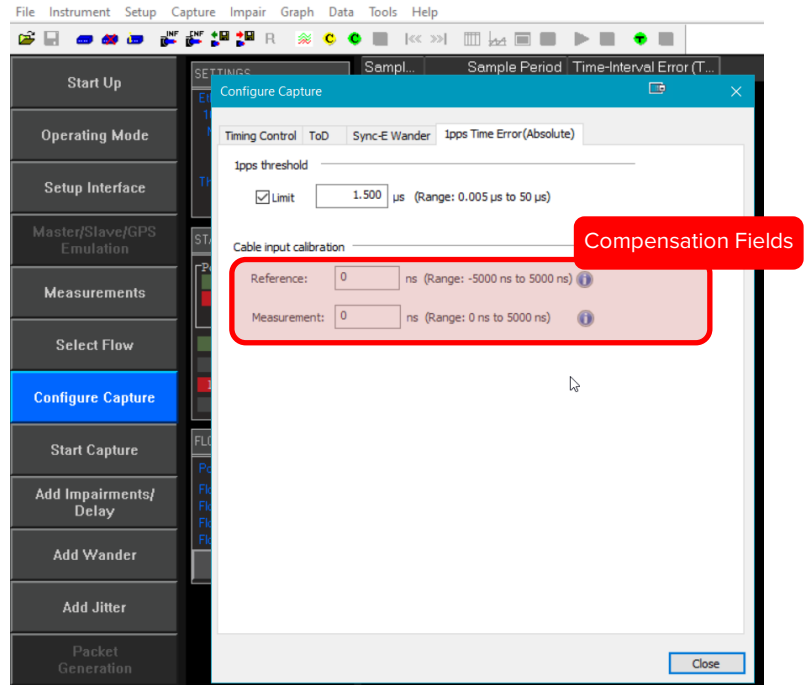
File Instrument Setup Capture Impair Graph Data Tools Help

R

Start Up

Operating Mode

Setup Interface

Master/Slave/GPS Emulation

Measurements

Select Flow

Configure Capture

Start Capture

Add Impairments/ Delay

Add Wander

Add Jitter

Packet Generation

SETTINGS

Sampl... Sample Period Time-Interval Error (T...

Configure Capture

Timing Control ToD Sync-E Wander 1pps Time Error(Absolute)

1pps threshold

Limit 1.500 µs (Range: 0.005 µs to 50 µs)

Cable input calibration

Compensation Fields

Reference: 0 ns (Range: -5000 ns to 5000 ns)

Measurement: 0 ns (Range: 0 ns to 5000 ns)

Close